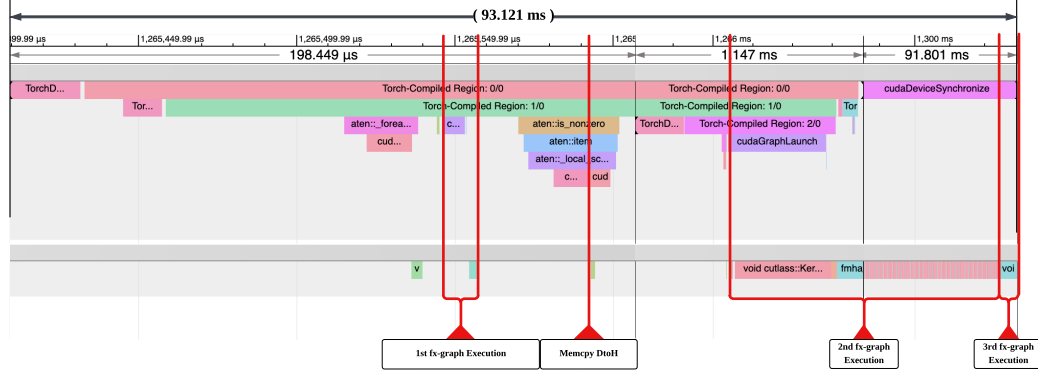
( 93.121 ms )

99.99 µs
1,265,449.99 µs
1,265,499.99 µs
1,265,549.99 µs
1,265
1,266 ms
1,300 ms

198.449 µs
1.147 ms
91.801 ms

TorchD...
Torch-Compiled Region: 0/0
Torch-Compiled Region: 0/0
cudaDeviceSynchronize
Tor...
Torch-Compiled Region: 1/0
Torch-Compiled Region: 1/0
Tor
aten::_forea...
c...
aten::is_nonzero
TorchD...
Torch-Compiled Region: 2/0
cud...
aten::item
cudaGraphLaunch
aten::_local_sc...
c...
cud

v
void cutlass::Ker...
fmha
voi

1st fx-graph Execution
Memcpy DtoH
2nd fx-graph Execution
3rd fx-graph Execution